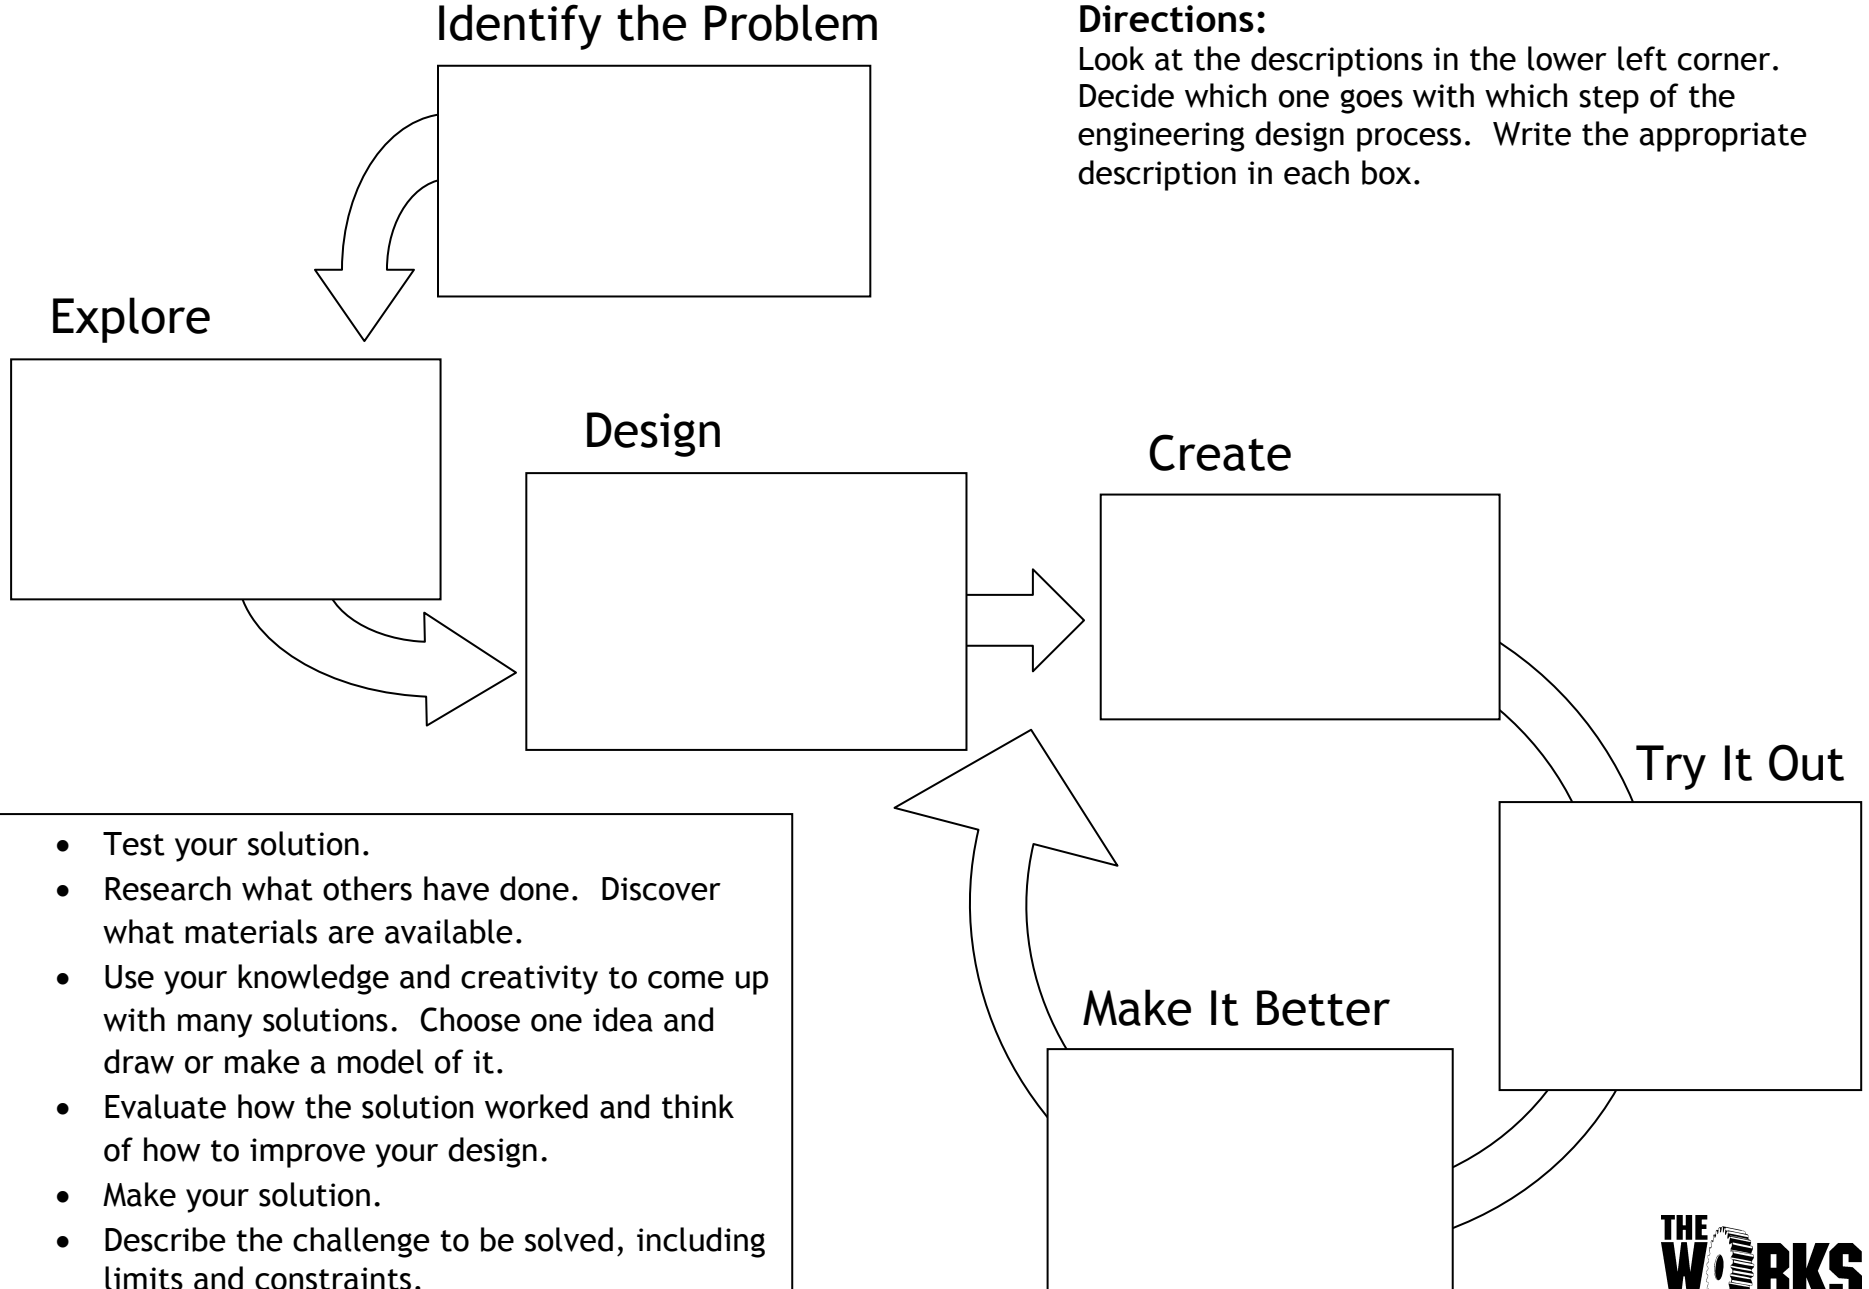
Identify the Problem

Directions:
Look at the descriptions in the lower left corner. Decide which one goes with which step of the engineering design process. Write the appropriate description in each box.

Explore

Design

Create

Try It Out

Make It Better

- Test your solution.
- Research what others have done. Discover what materials are available.
- Use your knowledge and creativity to come up with many solutions. Choose one idea and draw or make a model of it.
- Evaluate how the solution worked and think of how to improve your design.
- Make your solution.
- Describe the challenge to be solved, including limits and constraints.

THE WORKS